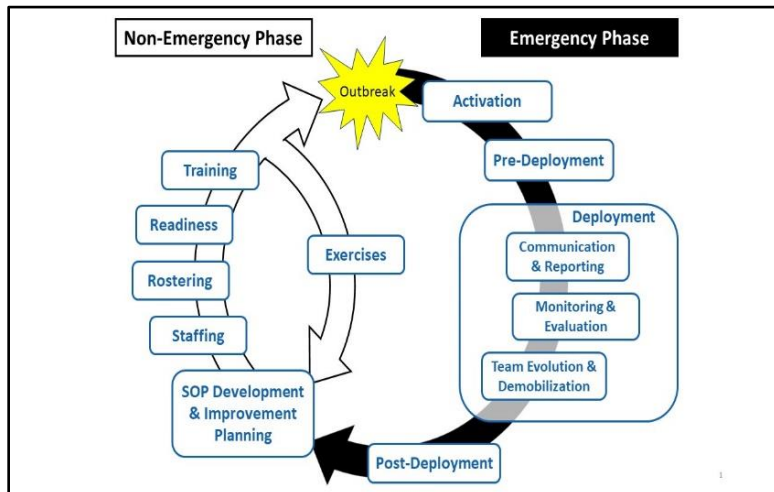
Non-Emergency Phase

Emergency Phase

Outbreak

Activation

Pre-Deployment

Deployment

Communication & Reporting

Monitoring & Evaluation

Team Evolution & Demobilization

Post-Deployment

SOP Development & Improvement Planning

Staffing

Rostering

Readiness

Training

Exercises

1